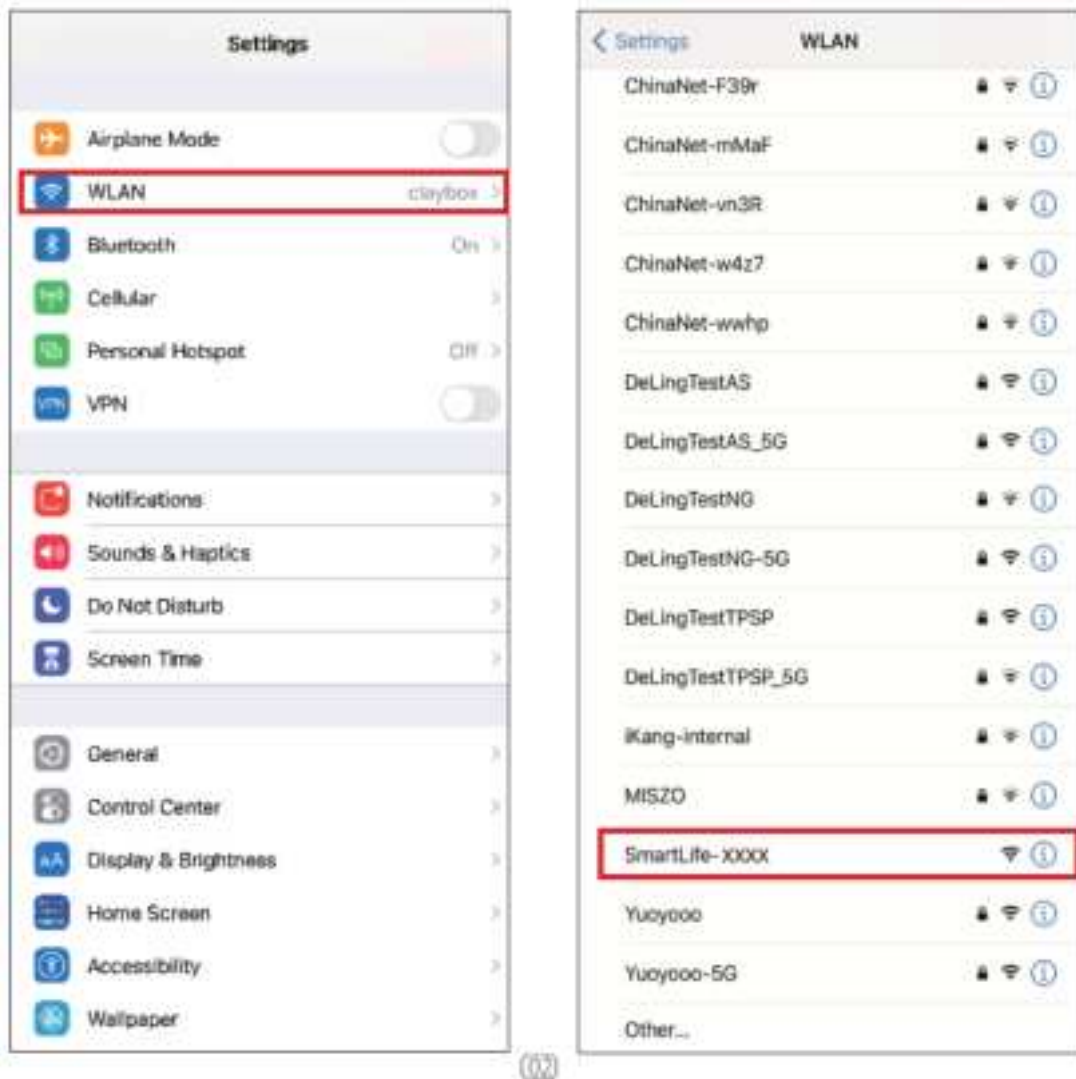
Settings

Airplane Mode
WLAN claybox
Bluetooth On
Cellular
Personal Hotspot Off
VPN

Notifications
Sounds & Haptics
Do Not Disturb
Screen Time

General
Control Center
Display & Brightness
Home Screen
Accessibility
Wallpaper

< Settings WLAN
ChinaNet-F39r
ChinaNet-mMaF
ChinaNet-vn3R
ChinaNet-w4z7
ChinaNet-wwhp
DeLingTestAS
DeLingTestAS_5G
DeLingTestNG
DeLingTestNG-5G
DeLingTestTPSP
DeLingTestTPSP_5G
iKang-internal
MISZO
SmartLife-XXXX
Yuoyooo
Yuoyooo-5G
Other...

(02)